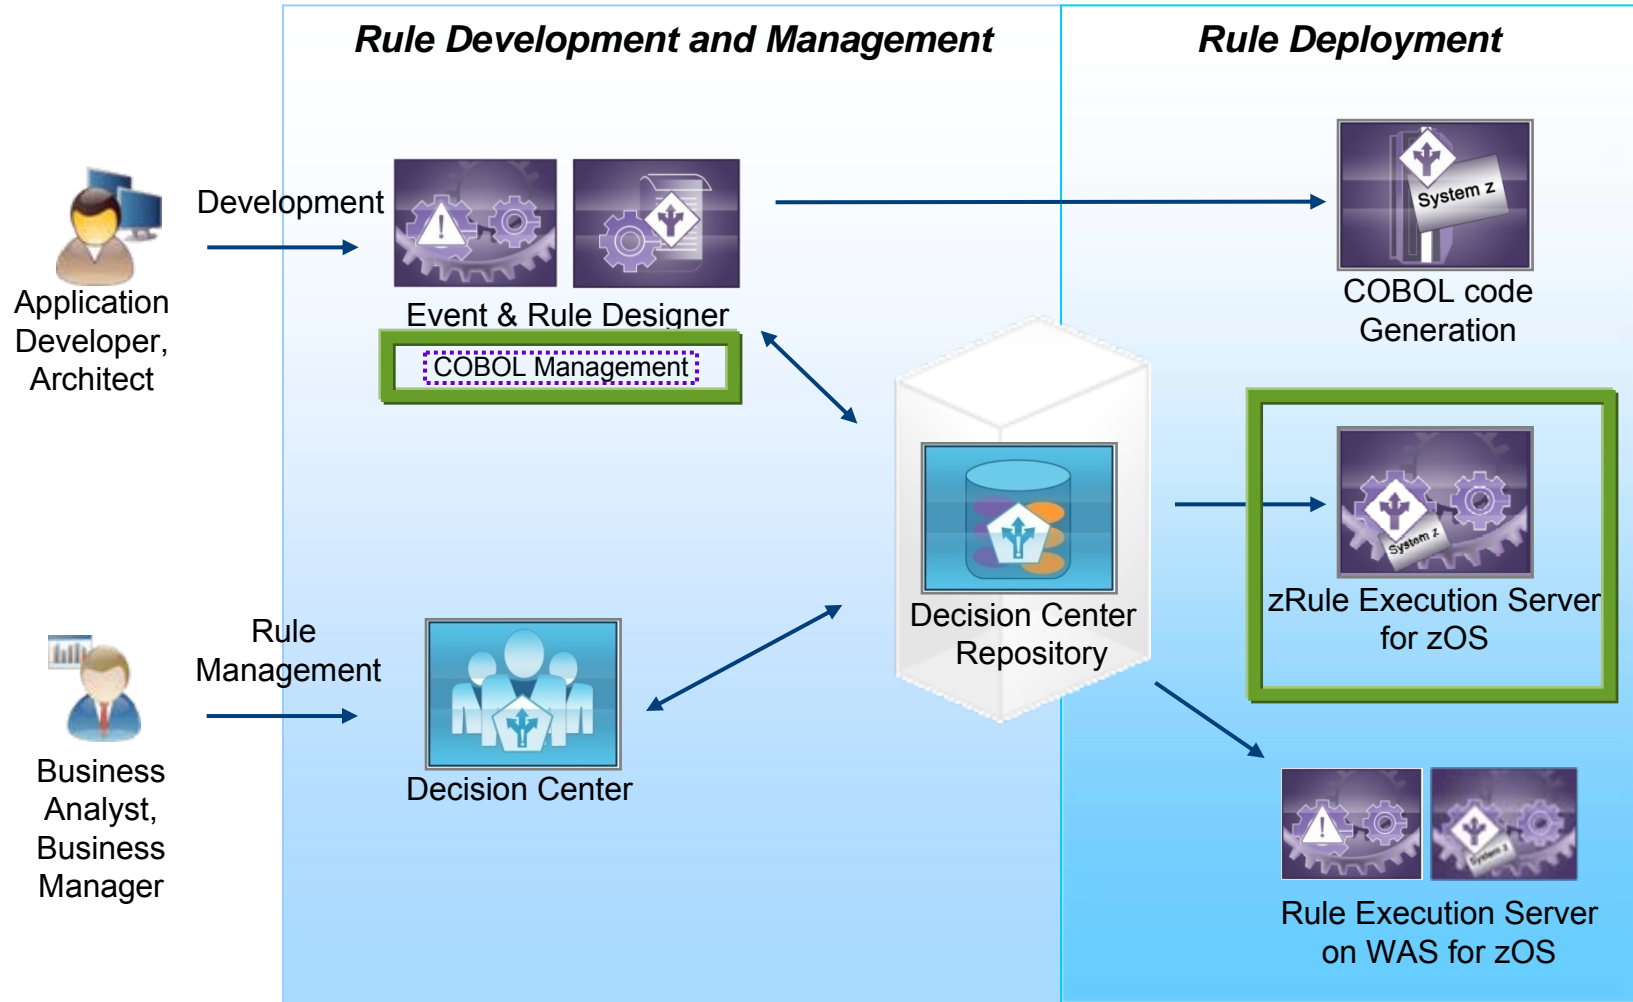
Rule Development and Management

Rule Deployment

Development

Application Developer, Architect

Event & Rule Designer

COBOL Management

System z

COBOL code Generation

Decision Center Repository

System z

zRule Execution Server for zOS

Rule Management

Business Analyst, Business Manager

Decision Center

System z

Rule Execution Server on WAS for zOS